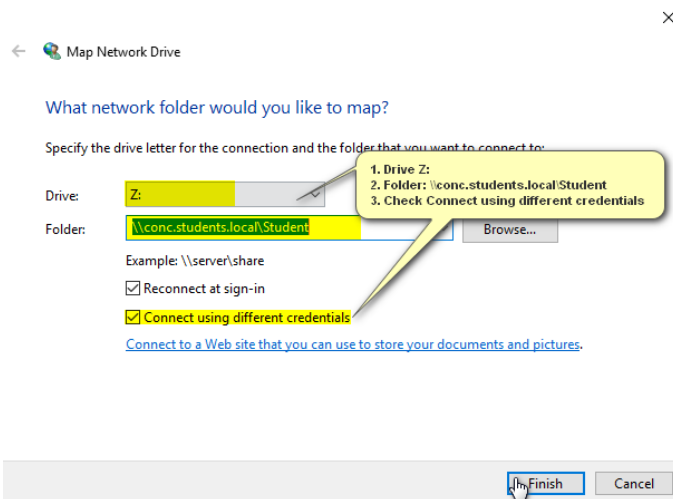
Map Network Drive

What network folder would you like to map?

Specify the drive letter for the connection and the folder that you want to connect to:

1. Drive Z:
2. Folder: \\conc.students.local\Student
3. Check Connect using different credentials

Drive: Z:

Folder: \\conc.students.local\Student Browse...

Example: \\server\share

Reconnect at sign-in

Connect using different credentials

Connect to a Web site that you can use to store your documents and pictures.

Finish Cancel